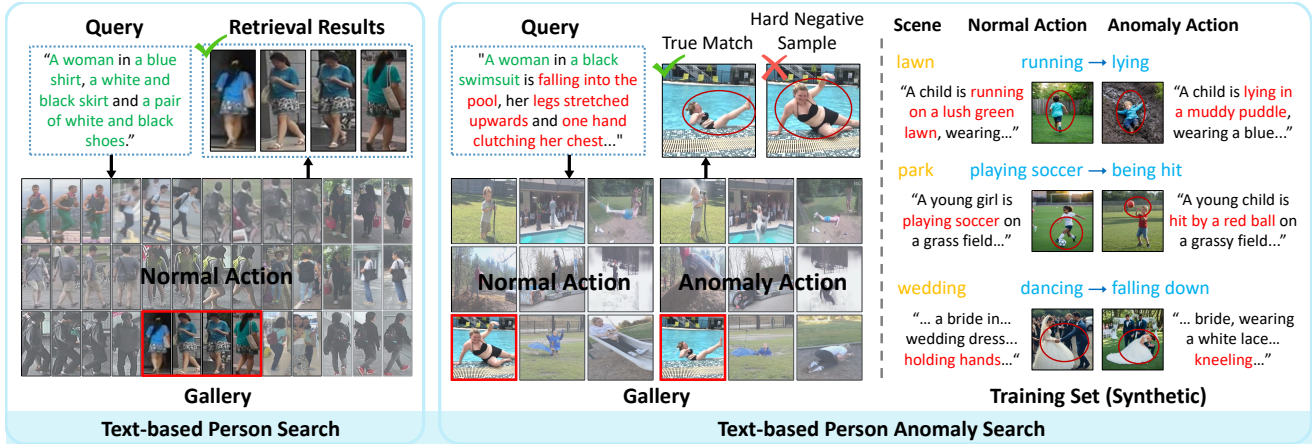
Query

Retrieval Results

"A woman in a blue shirt, a white and black skirt and a pair of white and black shoes."

Normal Action

Gallery

Text-based Person Search

Query

Hard Negative Sample

True Match

"A woman in a black swimsuit is falling into the pool, her legs stretched upwards and one hand clutching her chest..."

Normal Action

Anomaly Action

Gallery

Scene

Normal Action

Anomaly Action

lawn

running → lying

"A child is running on a lush green lawn, wearing..."

"A child is lying in a muddy puddle, wearing a blue..."

park

playing soccer → being hit

"A young girl is playing soccer on a grass field..."

"A young child is hit by a red ball on a grassy field..."

wedding

dancing → falling down

"... a bride in... wedding dress... holding hands..."

"... bride, wearing a white lace... kneeling..."

Training Set (Synthetic)

Text-based Person Anomaly Search